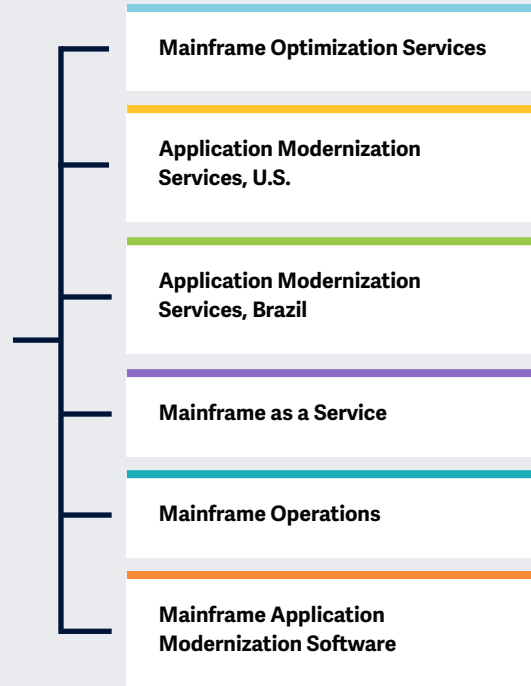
Mainframe Optimization Services

Application Modernization Services, U.S.

Application Modernization Services, Brazil

Mainframe as a Service

Mainframe Operations

Mainframe Application Modernization Software